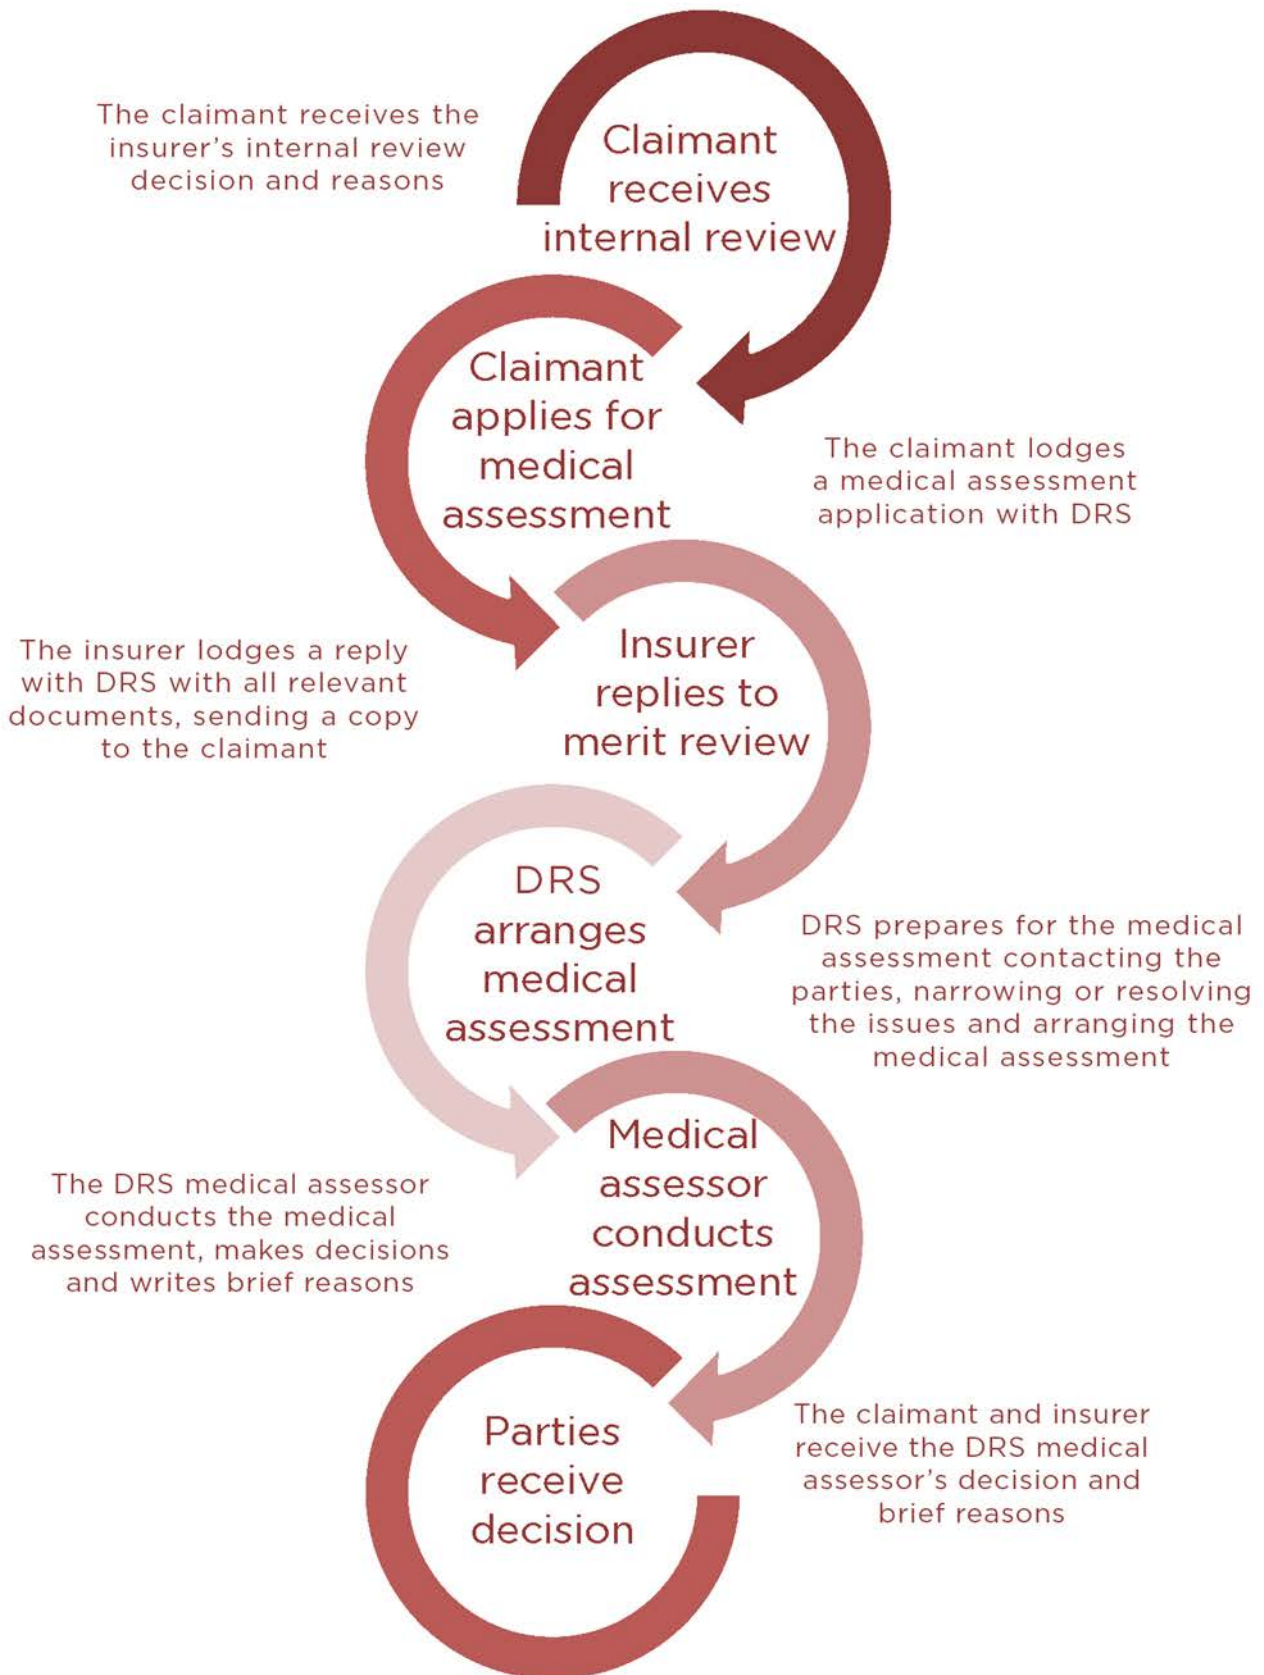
The claimant receives the insurer's internal review decision and reasons

Claimant receives internal review

Claimant applies for medical assessment

The claimant lodges a medical assessment application with DRS

The insurer lodges a reply with DRS with all relevant documents, sending a copy to the claimant

Insurer replies to merit review

DRS arranges medical assessment

DRS prepares for the medical assessment contacting the parties, narrowing or resolving the issues and arranging the medical assessment

Medical assessor conducts assessment

The DRS medical assessor conducts the medical assessment, makes decisions and writes brief reasons

Parties receive decision

The claimant and insurer receive the DRS medical assessor's decision and brief reasons